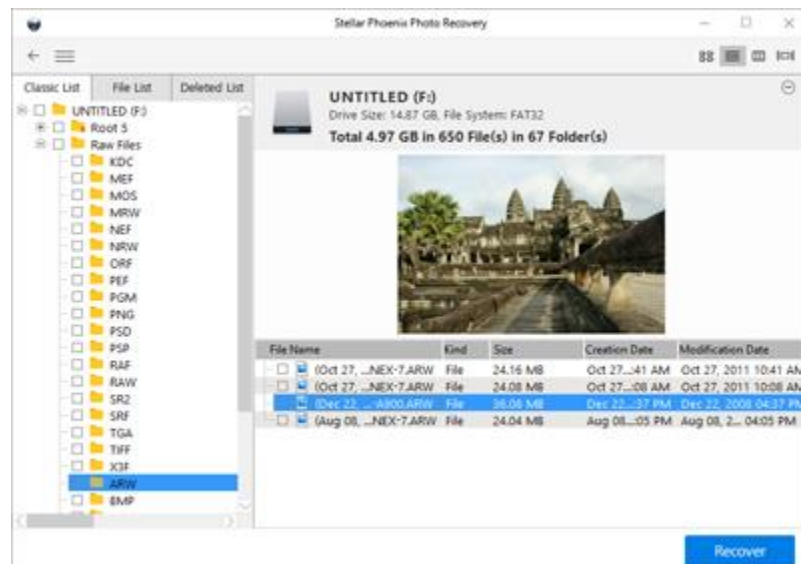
Stellar Phoenix Photo Recovery

Classic List | File List | Deleted List

UNTITLED (F:)
Root 5
Raw Files
KDC
MEF
MOS
MRW
NEF
NRW
ORF
PEF
PGM
PNG
PSD
PSP
RAF
RAW
SR2
SRF
TGA
TIFF
X3F
ARW
BMP

UNTITLED (F:)
Drive Size: 14.87 GB, File System: FAT32
Total 4.97 GB in 650 File(s) in 67 Folder(s)

| File Name | Kind | Size | Creation Date | Modification Date |
|---|---|---|---|---|
| (Oct 27, ...NEX-7.ARW | File | 24.16 MB | Oct 27...:41 AM | Oct 27, 2011 10:41 AM |
| (Oct 27, ...NEX-7.ARW | File | 24.08 MB | Oct 27...:08 AM | Oct 27, 2011 10:08 AM |
| (Dec 22, ...A900.ARW | File | 36.06 MB | Dec 22...:37 PM | Dec 22, 2008 04:37 PM |
| (Aug 08, ...NEX-7.ARW | File | 24.04 MB | Aug 08...:05 PM | Aug 08, 2... 04:05 PM |

Recover